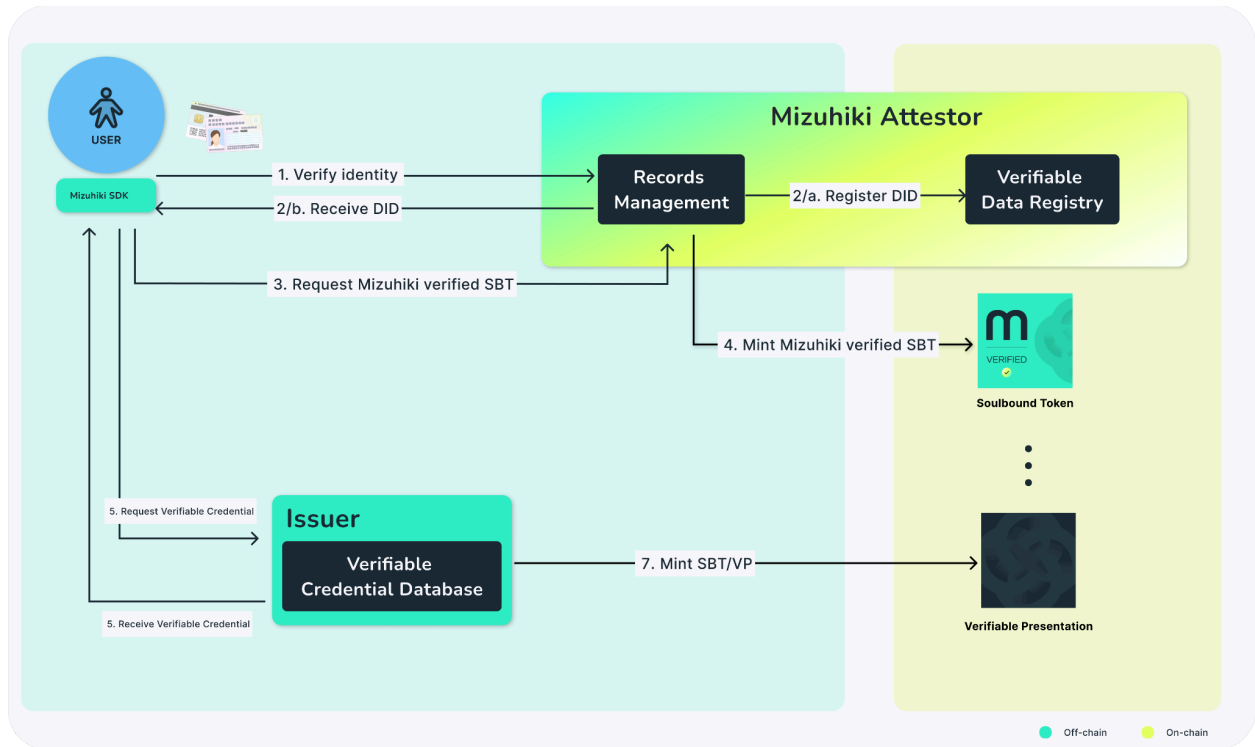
USER

Mizuhiki SDK

1. Verify identity

2/b. Receive DID

Mizuhiki Attestor

Records Management

2/a. Register DID

Verifiable Data Registry

3. Request Mizuhiki verified SBT

4. Mint Mizuhiki verified SBT

m
VERIFIED

Soulbound Token

5. Request Verifiable Credential

Issuer

Verifiable Credential Database

7. Mint SBT/VP

5. Receive Verifiable Credential

Verifiable Presentation

Off-chain

On-chain